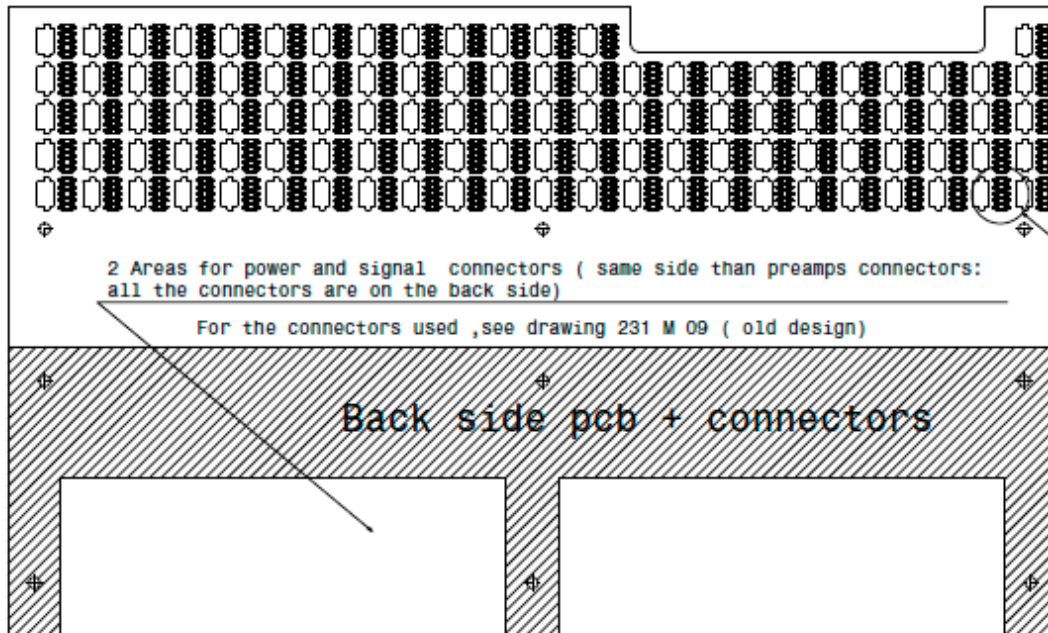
2 Areas for power and signal  connectors ( same side than preamps connectors: all the connectors are on the back side)

For the connectors used ,see drawing 231 M 09 ( old design)

Back side pcb + connectors